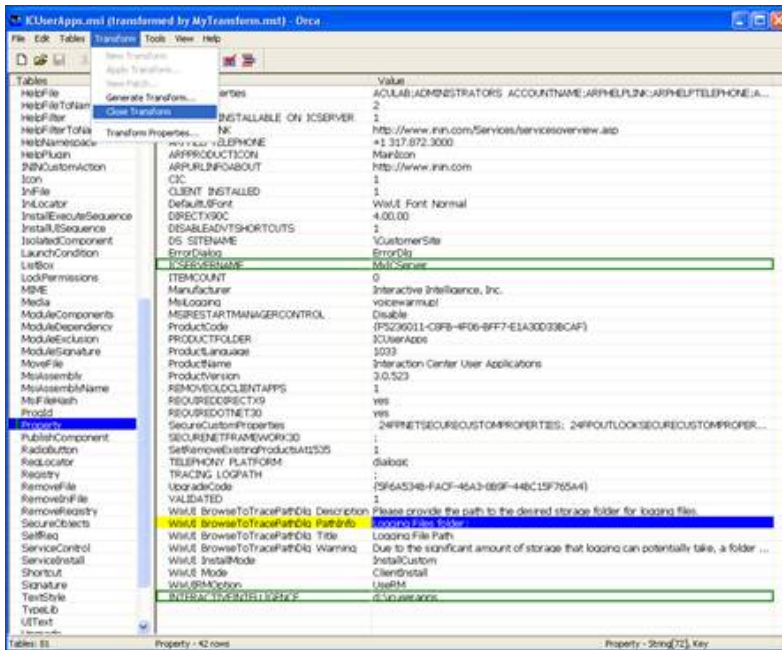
ICUserApps.msi (transformed by MyTransform.mst) - Orca

File Edit Tables Transform Tools View Help

New Transform
Apply Transform...
New Patch...
Generate Transform...
Close Transform
Transform Properties...

Tables
HelpFile
HelpFileToNam
HelpFilter
HelpFilterToNa
HelpNamespace
HelpPlugin
ININCustomAction
Icon
IniFile
IniLocator
InstallExecuteSequence
InstallUISequence
IsolatedComponent
LaunchCondition
ListBox
LockPermissions
MIME
Media
ModuleComponents
ModuleDependency
ModuleExclusion
ModuleSignature
MoveFile
MsiAssembly
MsiAssemblyName
MsiFileHash
ProgId
Property
PublishComponent
RadioButton
RegLocator
Registry
RemoveFile
RemoveIniFile
RemoveRegistry
SecureObjects
SelfReg
ServiceControl
ServiceInstall
Shortcut
Signature
TextStyle
TypeLib
UIText

| Property | Value |
|---|---|
| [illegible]perties | ACULAB;ADMINISTRATORS ACCOUNTNAME;ARPHELPLINK;ARPHELPTELEPHONE;A... |
| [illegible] | 2 |
| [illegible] INSTALLABLE ON ICSERVER | 1 |
| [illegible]NK | http://www.inin.com/Services/servicesoverview.asp |
| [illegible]TELEPHONE | +1 317.872.3000 |
| ARPPRODUCTICON | MainIcon |
| ARPURLINFOABOUT | http://www.inin.com |
| CIC | 1 |
| CLIENT INSTALLED | 1 |
| DefaultUIFont | WixUI Font Normal |
| DIRECTX90C | 4.00.00 |
| DISABLEADVTSHORTCUTS | 1 |
| DS SITENAME | \CustomerSite |
| ErrorDialog | ErrorDlg |
| ICSERVERNAME | MyICServer |
| ITEMCOUNT | 0 |
| Manufacturer | Interactive Intelligence, Inc. |
| MsiLogging | voicewarmup! |
| MSIRESTARTMANAGERCONTROL | Disable |
| ProductCode | {F5236011-C8FB-4F06-BFF7-E1A30D33BCAF} |
| PRODUCTFOLDER | ICUserApps |
| ProductLanguage | 1033 |
| ProductName | Interaction Center User Applications |
| ProductVersion | 3.0.523 |
| REMOVEOLDCLIENTAPPS | 1 |
| REQUIREDDIRECTX9 | yes |
| REQUIREDDOTNET30 | yes |
| SecureCustomProperties | 24PPNETSECURECUSTOMPROPERTIES; 24PPOUTLOOKSECURECUSTOMPROPER... |
| SECURENETFRAMEWORK30 | ; |
| SetRemoveExistingProductsAt1535 | 1 |
| TELEPHONY PLATFORM | dialogic |
| TRACING LOGPATH | ; |
| UpgradeCode | {5F6A5348-FACF-46A3-0B9F-448C15F765A4} |
| VALIDATED | 1 |
| WixUI BrowseToTracePathDlg Description | Please provide the path to the desired storage folder for logging files. |
| WixUI BrowseToTracePathDlg PathInfo | Logging Files folder: |
| WixUI BrowseToTracePathDlg Title | Logging File Path |
| WixUI BrowseToTracePathDlg Warning | Due to the significant amount of storage that logging can potentially take, a folder ... |
| WixUI InstallMode | InstallCustom |
| WixUI Mode | ClientInstall |
| WIXUIRMOption | UseRM |
| INTERACTIVEINTELLIGENCE | d:\program |

Tables: 81 | Property - 42 rows | Property - String[72], Key